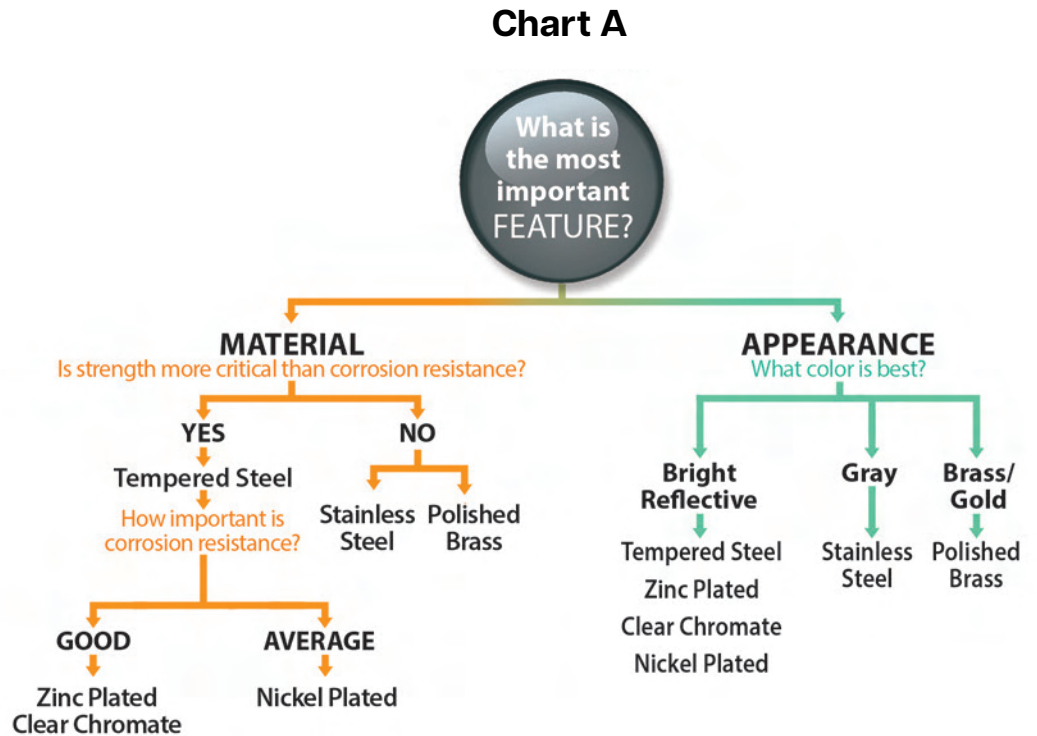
Chart A

What is the most important FEATURE?

MATERIAL
Is strength more critical than corrosion resistance?

YES
Tempered Steel
How important is corrosion resistance?

GOOD
Zinc Plated
Clear Chromate

AVERAGE
Nickel Plated

NO
Stainless Steel
Polished Brass

APPEARANCE
What color is best?

Bright Reflective
Tempered Steel
Zinc Plated
Clear Chromate
Nickel Plated

Gray
Stainless Steel

Brass/ Gold
Polished Brass